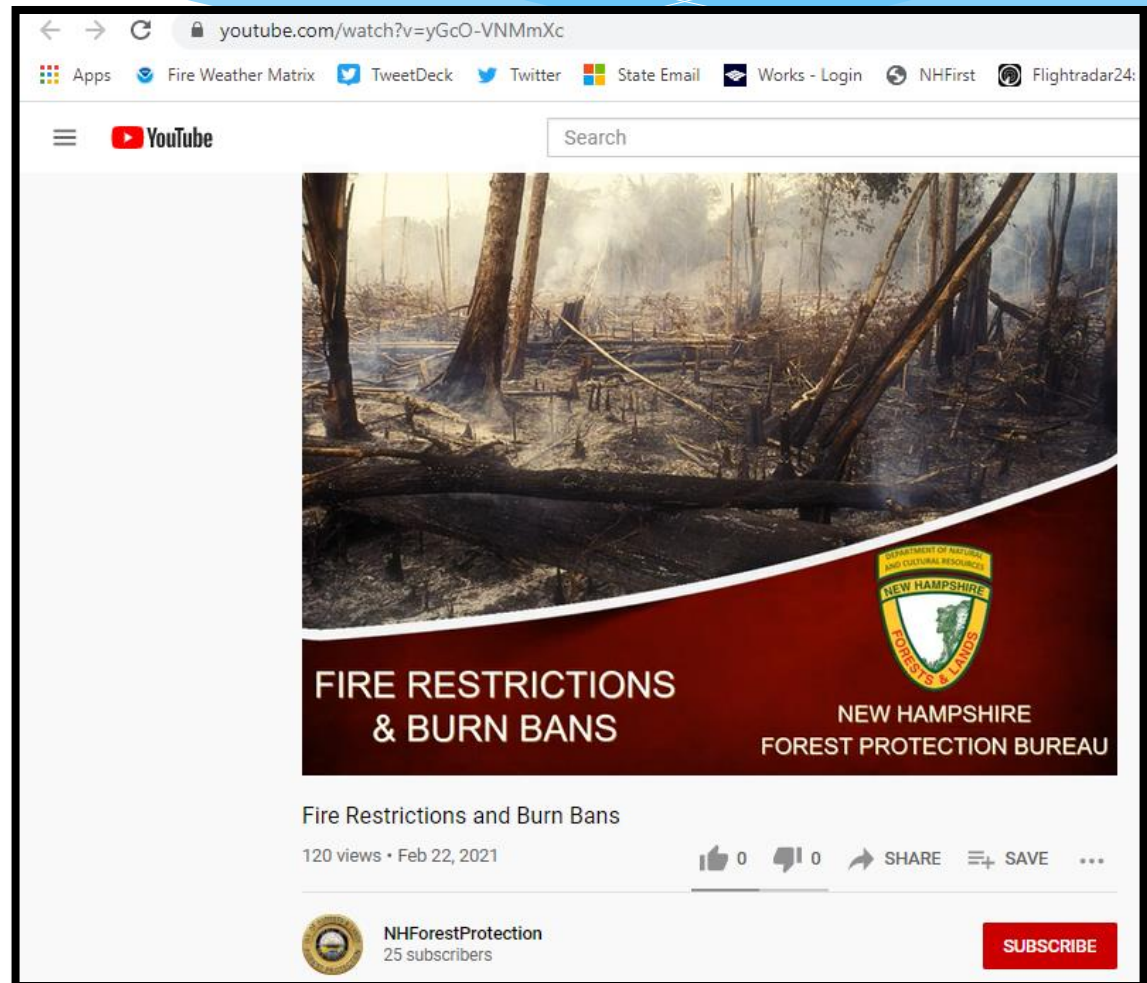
youtube.com/watch?v=yGcO-VNMmXc

Apps Fire Weather Matrix TweetDeck Twitter State Email Works - Login NHFirst Flightradar24:

YouTube

Search

DEPARTMENT OF NATURAL AND CULTURAL RESOURCES
NEW HAMPSHIRE
FORESTS & LANDS

FIRE RESTRICTIONS & BURN BANS

NEW HAMPSHIRE FOREST PROTECTION BUREAU

Fire Restrictions and Burn Bans

120 views • Feb 22, 2021

0 0 SHARE SAVE

NHForestProtection
25 subscribers

SUBSCRIBE